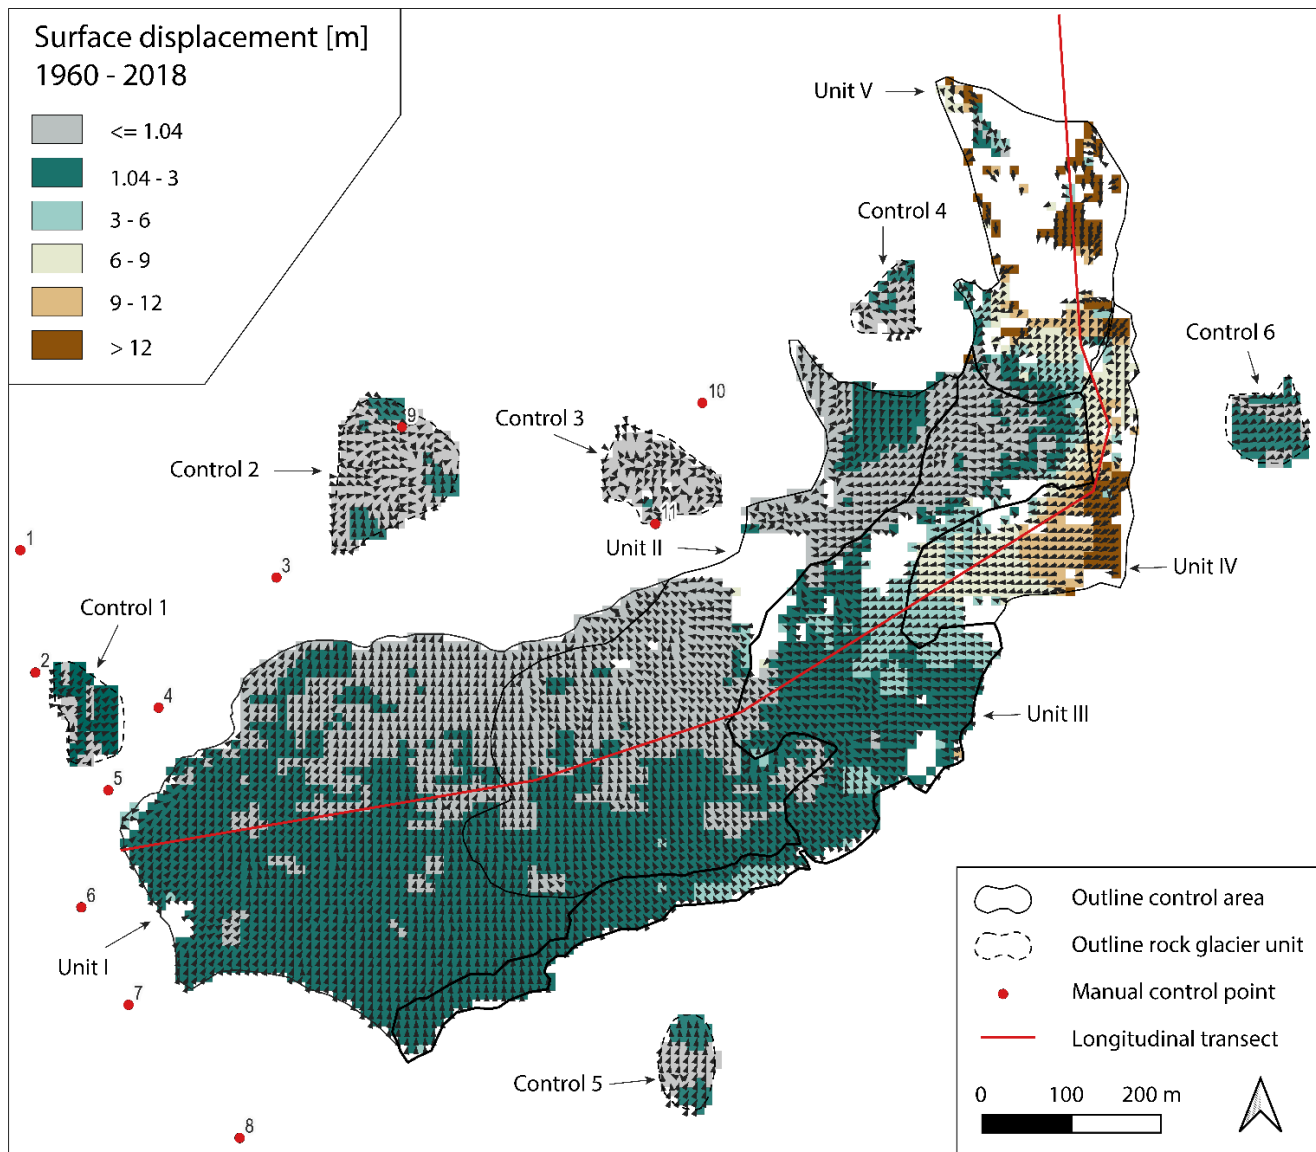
Surface displacement [m]
1960 - 2018

<= 1.04
1.04 - 3
3 - 6
6 - 9
9 - 12
> 12

Unit V
Control 4
Control 6
10
Control 3
9
Control 2
11
Unit II
Unit IV
1
3
Control 1
2
4
Unit III
5
6
Unit I
7
Control 5
8

Outline control area
Outline rock glacier unit
Manual control point
Longitudinal transect
0 100 200 m